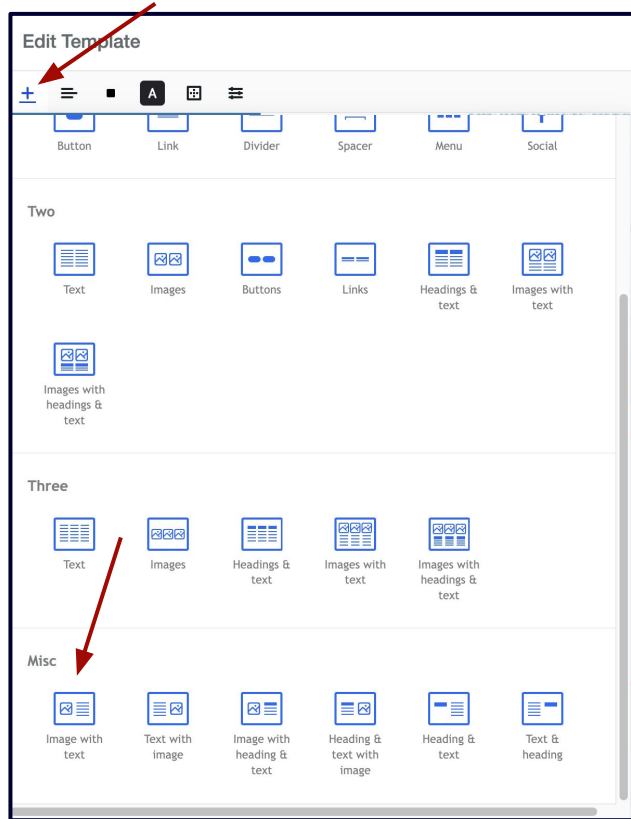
Edit Template

+

A

Button Link Divider Spacer Menu Social

Two

Text Images Buttons Links Headings & text Images with text

Images with headings & text

Three

Text Images Headings & text Images with text Images with headings & text

Misc

Image with text Text with image Image with heading & text Heading & text with image Heading & text Text & heading